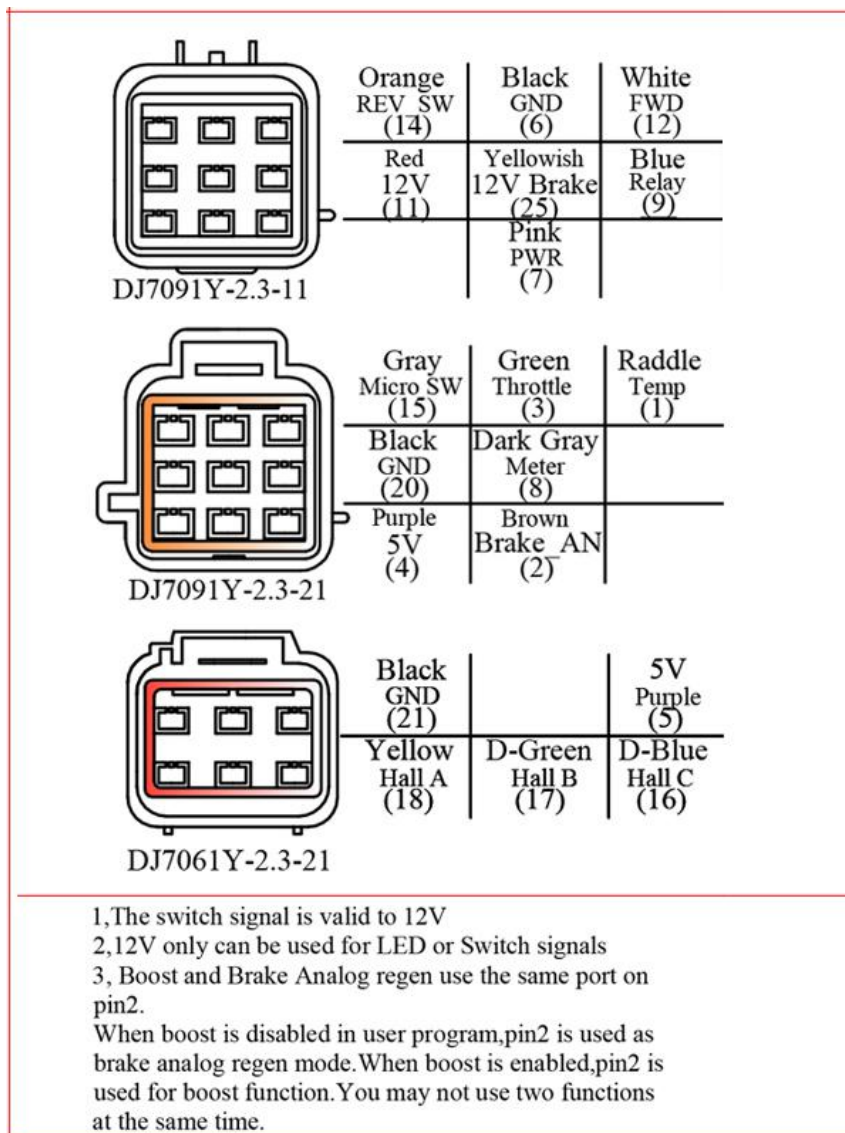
| Orange REV_SW (14) | Black GND (6) | White FWD (12) |
|---|---|---|
| Red 12V (11) | Yellowish 12V Brake (25) | Blue Relay (9) |
| | Pink PWR (7) | |

DJ7091Y-2.3-11

| Gray Micro SW (15) | Green Throttle (3) | Raddle Temp (1) |
|---|---|---|
| Black GND (20) | Dark Gray Meter (8) | |
| Purple 5V (4) | Brown Brake_AN (2) | |

DJ7091Y-2.3-21

| Black GND (21) | | 5V Purple (5) |
|---|---|---|
| Yellow Hall A (18) | D-Green Hall B (17) | D-Blue Hall C (16) |

DJ7061Y-2.3-21

1,The switch signal is valid to 12V
2,12V only can be used for LED or Switch signals
3, Boost and Brake Analog regen use the same port on pin2.
When boost is disabled in user program,pin2 is used as brake analog regen mode.When boost is enabled,pin2 is used for boost function.You may not use two functions at the same time.